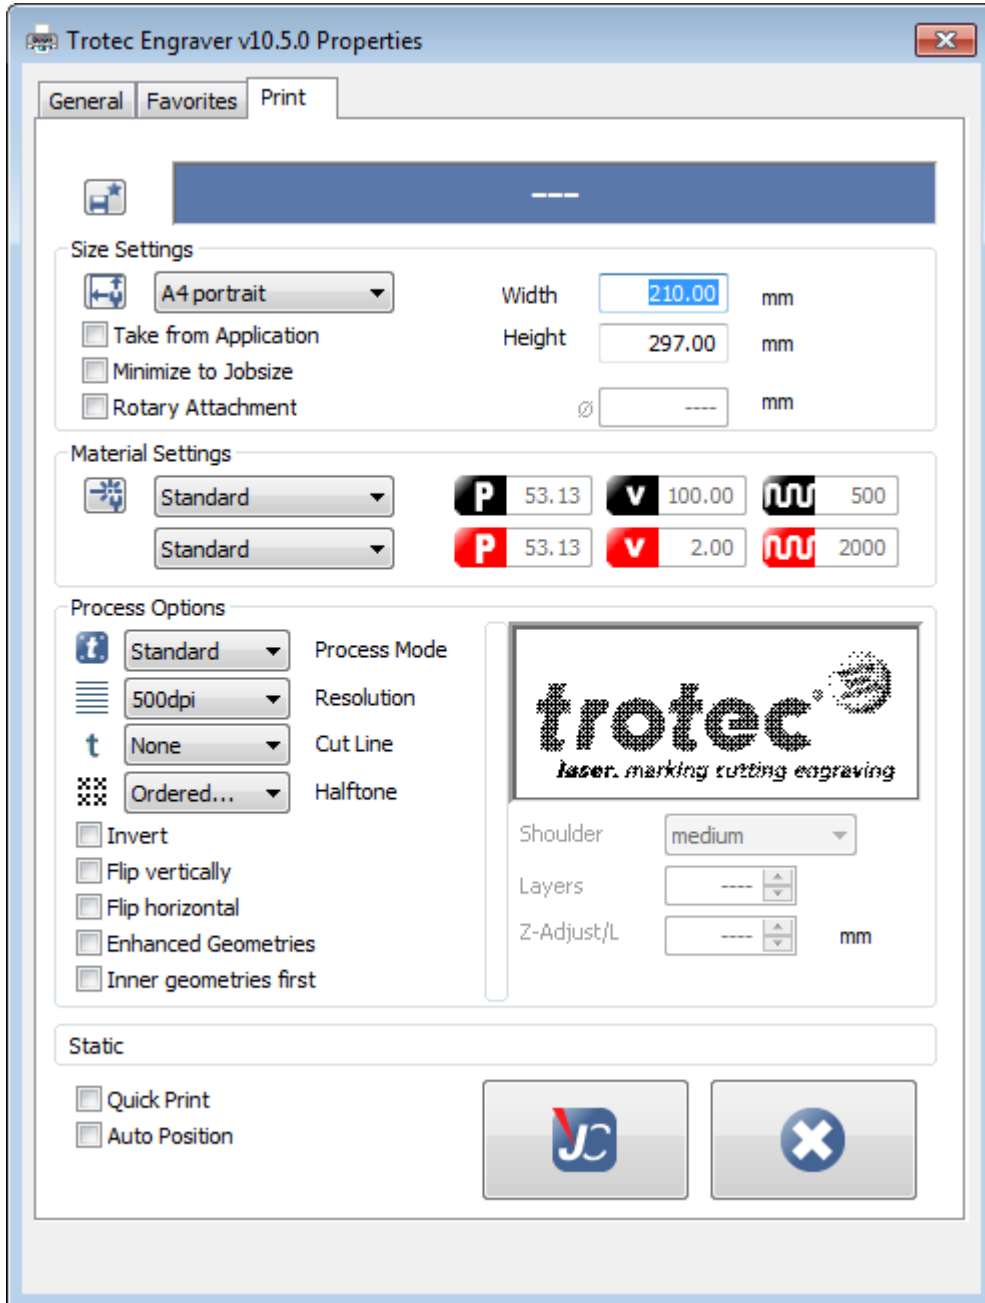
Trotec Engraver v10.5.0 Properties

General Favorites Print

---

Size Settings

A4 portrait
Take from Application
Minimize to Jobsize
Rotary Attachment

Width 210.00 mm
Height 297.00 mm
ø ---- mm

Material Settings

Standard
Standard

P 53.13 V 100.00 500
P 53.13 V 2.00 2000

Process Options

Standard Process Mode
500dpi Resolution
t None Cut Line
Ordered... Halftone
Invert
Flip vertically
Flip horizontal
Enhanced Geometries
Inner geometries first

trotec
laser. marking cutting engraving

Shoulder medium
Layers ----
Z-Adjust/L ---- mm

Static

Quick Print
Auto Position